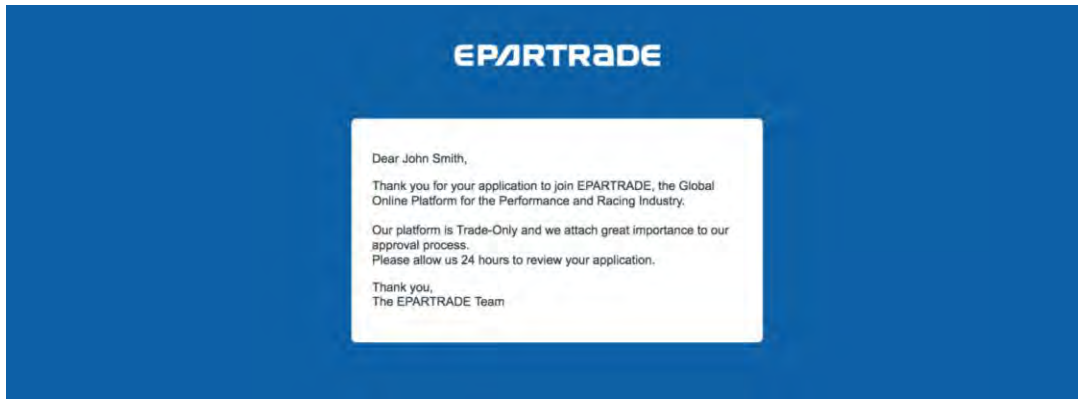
EPARTRADE

Dear John Smith,

Thank you for your application to join EPARTRADE, the Global Online Platform for the Performance and Racing Industry.

Our platform is Trade-Only and we attach great importance to our approval process.
Please allow us 24 hours to review your application.

Thank you,
The EPARTRADE Team